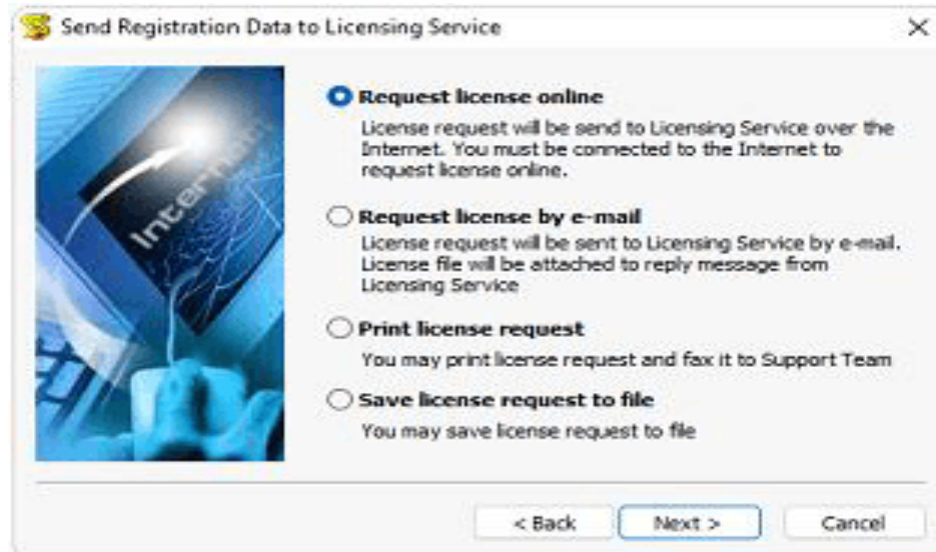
Send Registration Data to Licensing Service

×

Internet

Request license online

License request will be send to Licensing Service over the Internet. You must be connected to the Internet to request license online.

Request license by e-mail

License request will be sent to Licensing Service by e-mail. License file will be attached to reply message from Licensing Service

Print license request

You may print license request and fax it to Support Team

Save license request to file

You may save license request to file

< Back

Next >

Cancel